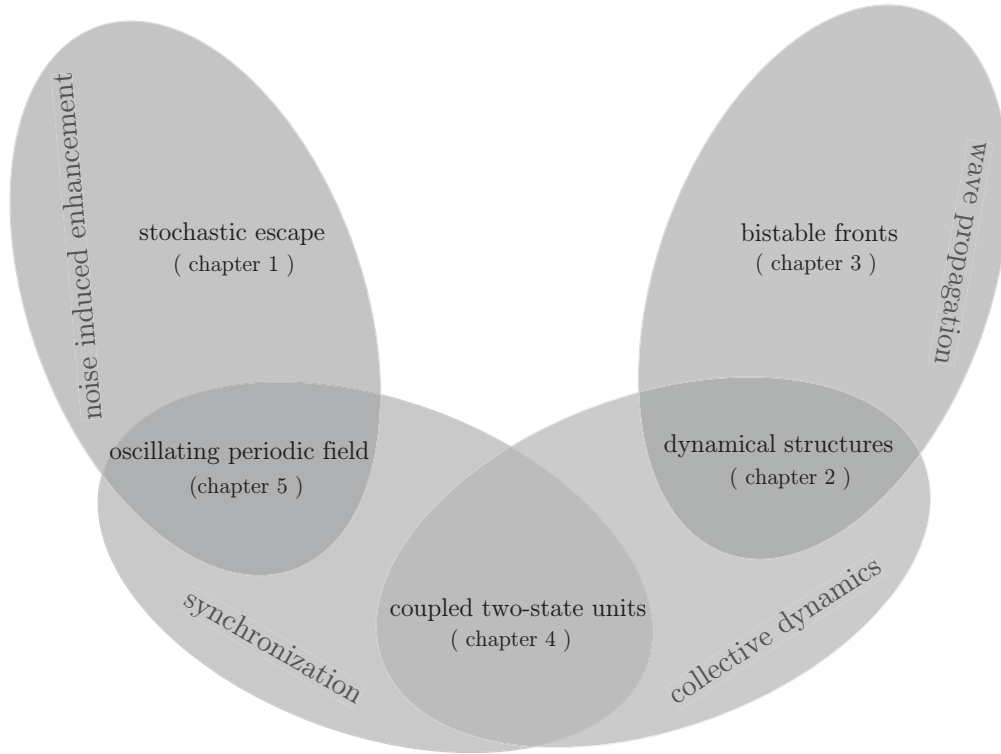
noise induced enhancement

stochastic escape
( chapter 1 )

wave propagation

bistable fronts
( chapter 3 )

oscillating periodic field
(chapter 5 )

dynamical structures
( chapter 2 )

synchronization

coupled two-state units
( chapter 4 )

collective dynamics